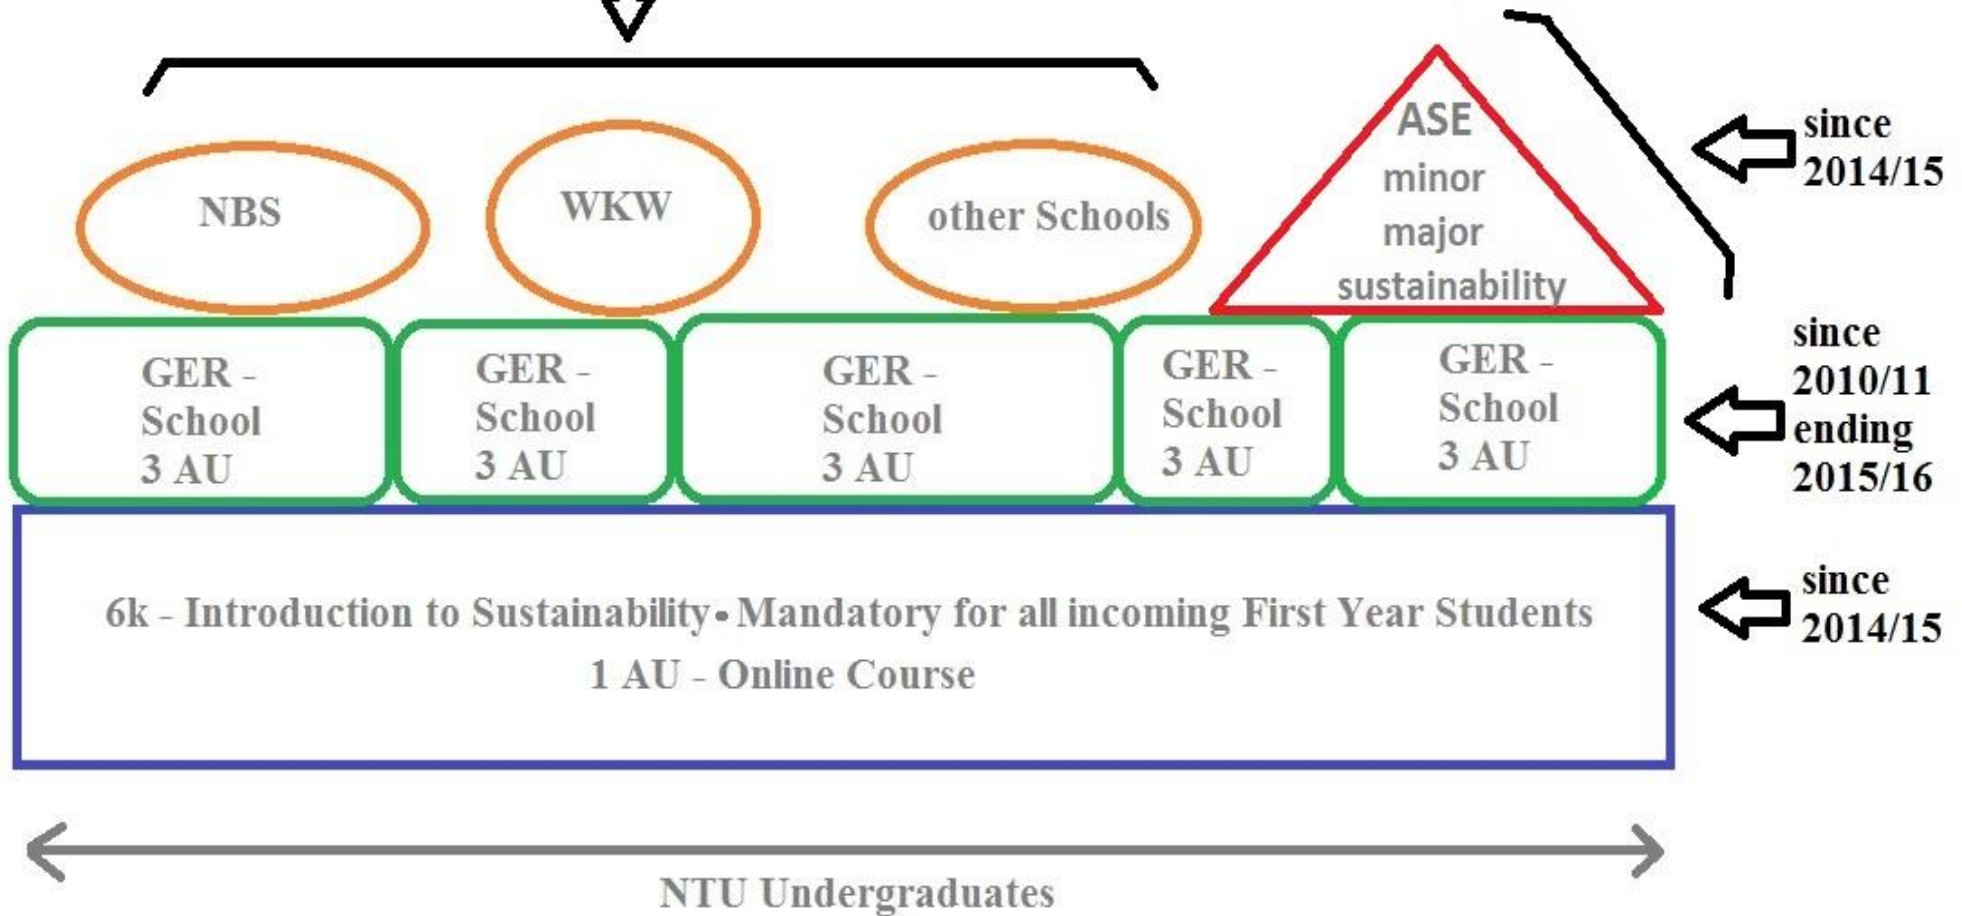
NBS

WKW

other Schools

ASE
minor
major
sustainability

since 2014/15

GER - School 3 AU

GER - School 3 AU

GER - School 3 AU

GER - School 3 AU

GER - School 3 AU

since 2010/11 ending 2015/16

6k - Introduction to Sustainability• Mandatory for all incoming First Year Students
1 AU - Online Course

since 2014/15

NTU Undergraduates